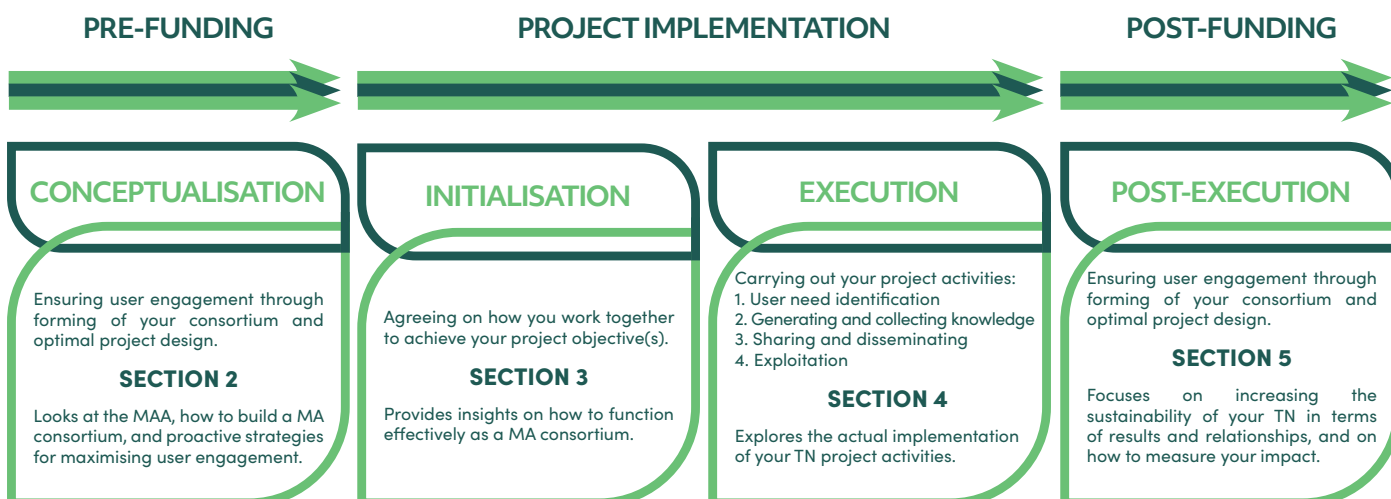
PRE-FUNDING

PROJECT IMPLEMENTATION

POST-FUNDING

CONCEPTUALISATION

Ensuring user engagement through forming of your consortium and optimal project design.

SECTION 2

Looks at the MAA, how to build a MA consortium, and proactive strategies for maximising user engagement.

INITIALISATION

Agreeing on how you work together to achieve your project objective(s).

SECTION 3

Provides insights on how to function effectively as a MA consortium.

EXECUTION

Carrying out your project activities:
1. User need identification
2. Generating and collecting knowledge
3. Sharing and disseminating
4. Exploitation

SECTION 4

Explores the actual implementation of your TN project activities.

POST-EXECUTION

Ensuring user engagement through forming of your consortium and optimal project design.

SECTION 5

Focuses on increasing the sustainability of your TN in terms of results and relationships, and on how to measure your impact.